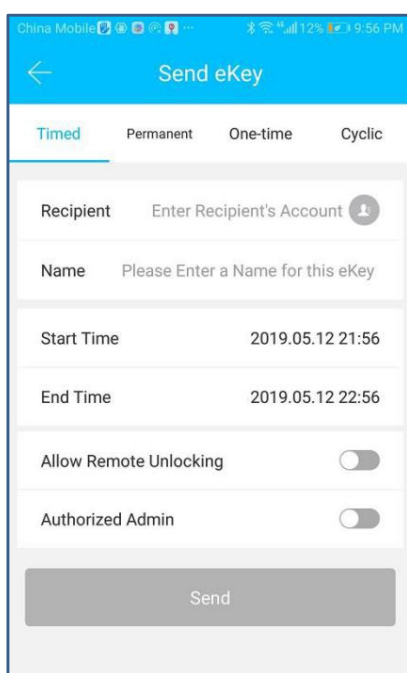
China Mobile ··· 12% 9:56 PM

Send eKey

Timed Permanent One-time Cyclic

Recipient Enter Recipient's Account

Name Please Enter a Name for this eKey

Start Time 2019.05.12 21:56

End Time 2019.05.12 22:56

Allow Remote Unlocking

Authorized Admin

Send